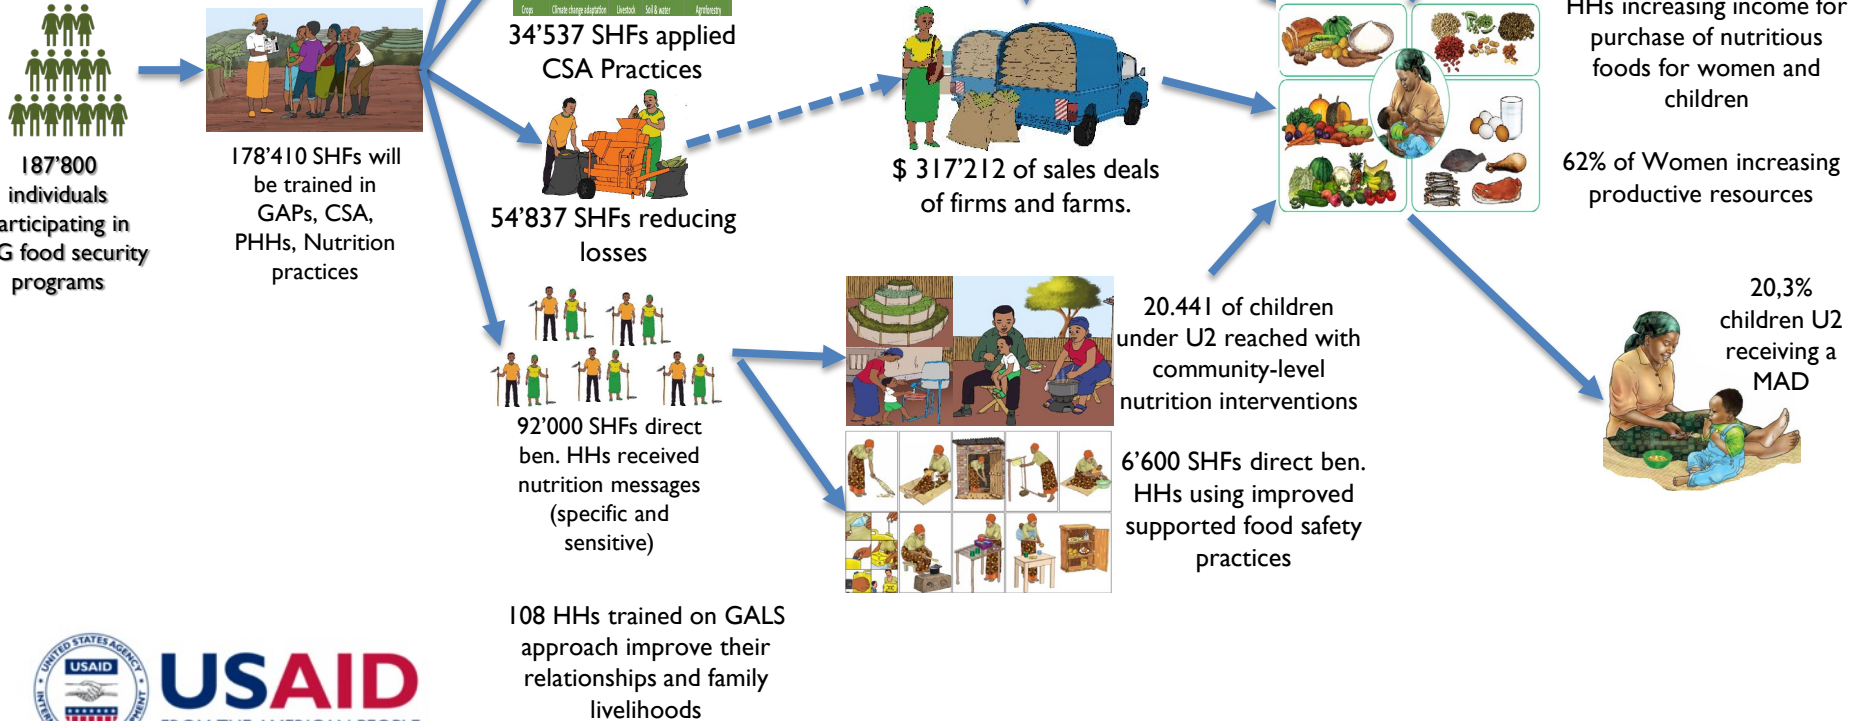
187’800 individuals articipating in G food security programs

178’410 SHFs will be trained in GAPs, CSA, PHHs, Nutrition practices

Crops Climate change adaptation Livestock Soil & water Agroforestry

34’537 SHFs applied CSA Practices

54’837 SHFs reducing losses

92’000 SHFs direct ben. HHs received nutrition messages (specific and sensitive)

108 HHs trained on GALS approach improve their relationships and family livelihoods

$ 317’212 of sales deals of firms and farms.

HHs increasing income for purchase of nutritious foods for women and children

62% of Women increasing productive resources

20.441 of children under U2 reached with community-level nutrition interventions

6’600 SHFs direct ben. HHs using improved supported food safety practices

20,3% children U2 receiving a MAD

UNITED STATES AGENCY USAID INTERNATIONAL DEVELOPMENT

USAID
FROM THE AMERICAN PEOPLE